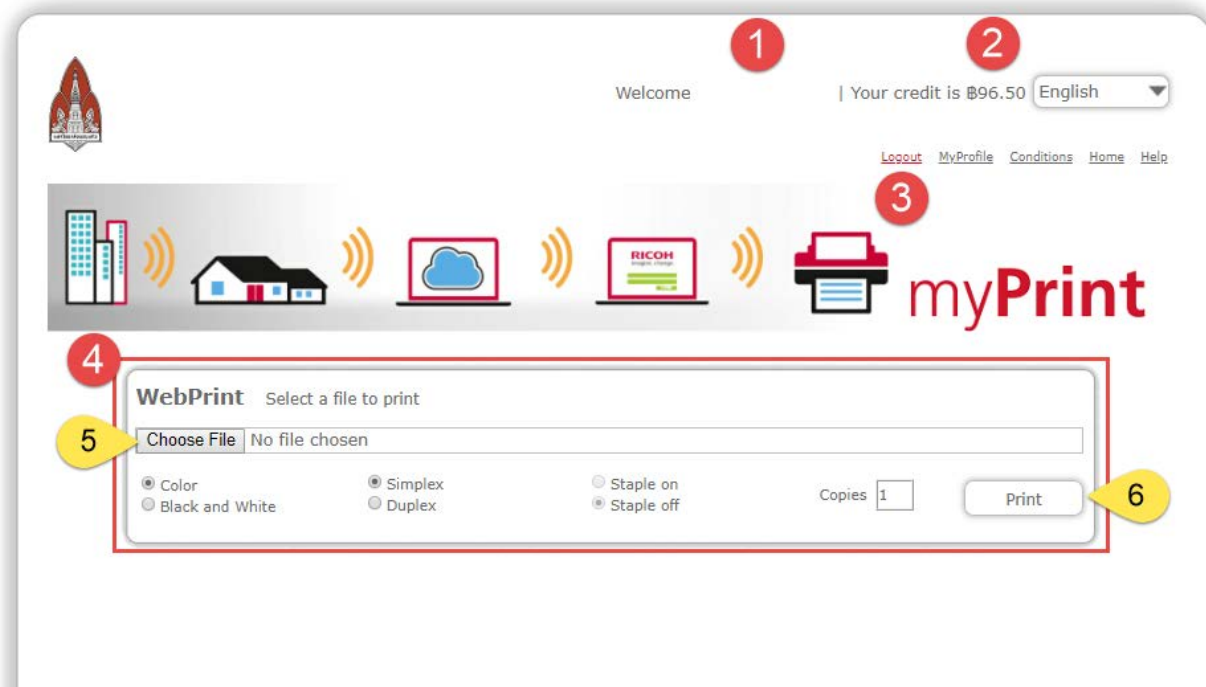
1

2

Welcome | Your credit is ฿96.50 English

Logout MyProfile Conditions Home Help

3

RICOH

myPrint

4

WebPrint Select a file to print

5

Choose File No file chosen

Color
Black and White

Simplex
Duplex

Staple on
Staple off

Copies 1

Print

6